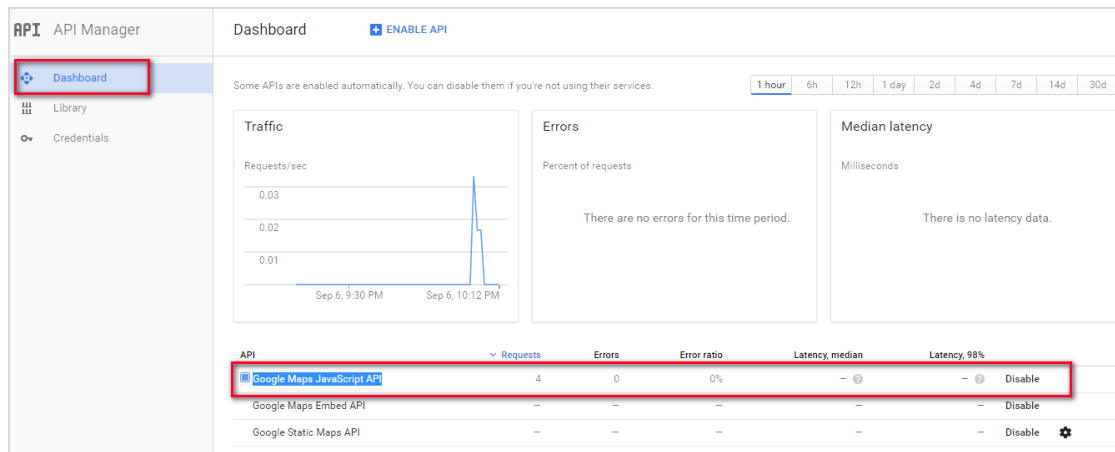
API API Manager

Dashboard

Library

Credentials

Dashboard

ENABLE API

Some APIs are enabled automatically. You can disable them if you're not using their services.

1 hour 6h 12h 1 day 2d 4d 7d 14d 30d

Traffic

Requests/sec

0.03

0.02

0.01

Sep 6, 9:30 PM Sep 6, 10:12 PM

Errors

Percent of requests

There are no errors for this time period.

Median latency

Milliseconds

There is no latency data.

| API | Requests | Errors | Error ratio | Latency, median | Latency, 98% | |
|---|---|---|---|---|---|---|
| Google Maps JavaScript API | 4 | 0 | 0% | – | – | Disable |
| Google Maps Embed API | – | – | – | – | – | Disable |
| Google Static Maps API | – | – | – | – | – | Disable |